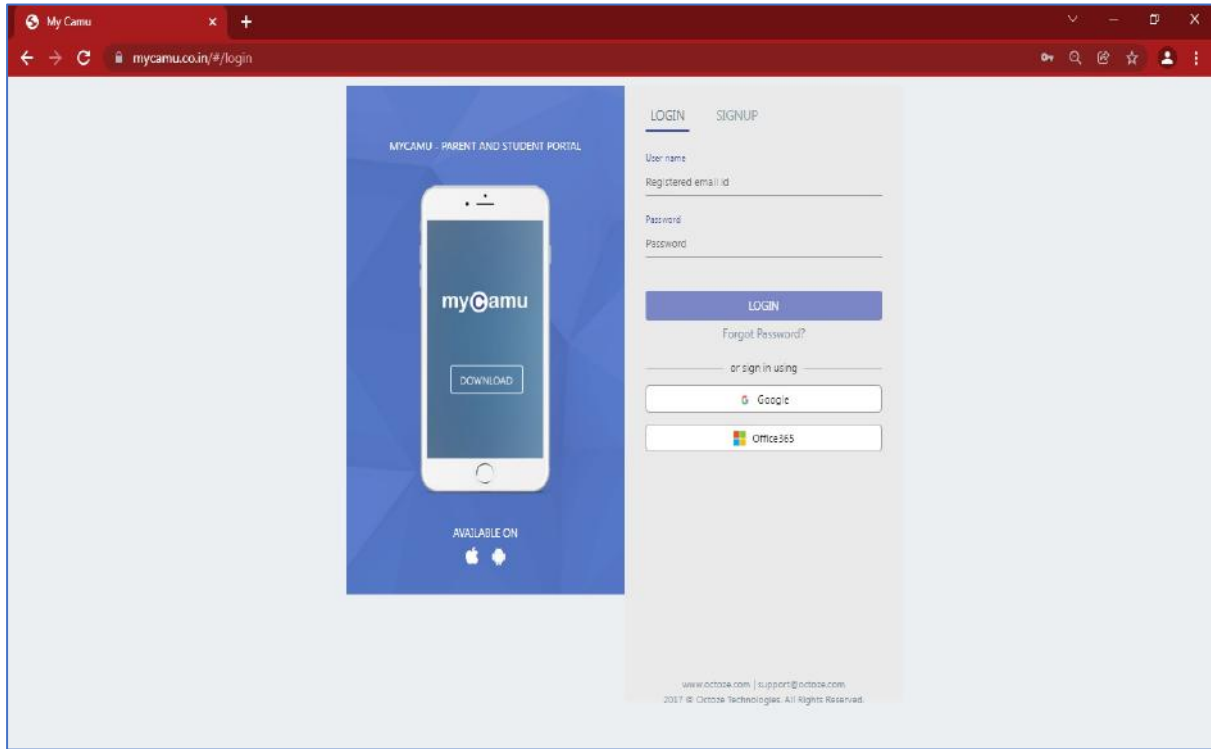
My Camu

mycamu.co.in/#/login

MYCAMU - PARENT AND STUDENT PORTAL

myCamu

DOWNLOAD

AVAILABLE ON

LOGIN SIGNUP

User name

Registered email id

Password

Password

LOGIN

Forgot Password?

or sign in using

Google

Office365

www.octoze.com | support@octoze.com
2017 © Octoze Technologies. All Rights Reserved.